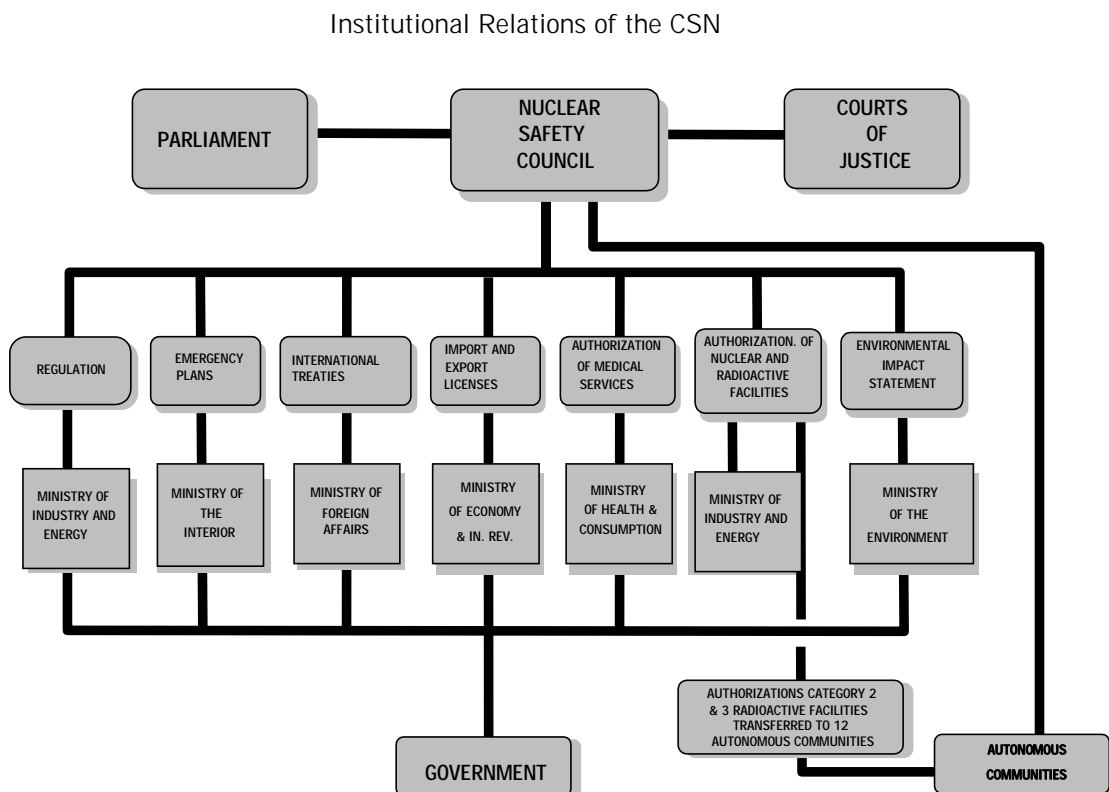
Institutional Relations of the CSN

PARLIAMENT

NUCLEAR SAFETY COUNCIL

COURTS OF JUSTICE

REGULATION

EMERGENCY PLANS

INTERNATIONAL TREATIES

IMPORT AND EXPORT LICENSES

AUTHORIZATION OF MEDICAL SERVICES

AUTHORIZATION. OF NUCLEAR AND RADIOACTIVE FACILITIES

ENVIRONMENTAL IMPACT STATEMENT

MINISTRY OF INDUSTRY AND ENERGY

MINISTRY OF THE INTERIOR

MINISTRY OF FOREIGN AFFAIRS

MINISTRY OF ECONOMY & IN. REV.

MINISTRY OF HEALTH & CONSUMPTION

MINISTRY OF INDUSTRY AND ENERGY

MINISTRY OF THE ENVIRONMENT

AUTHORIZATIONS CATEGORY 2 & 3 RADIOACTIVE FACILITIES TRANSFERRED TO 12 AUTONOMOUS COMMUNITIES

GOVERNMENT

AUTONOMOUS COMMUNITIES